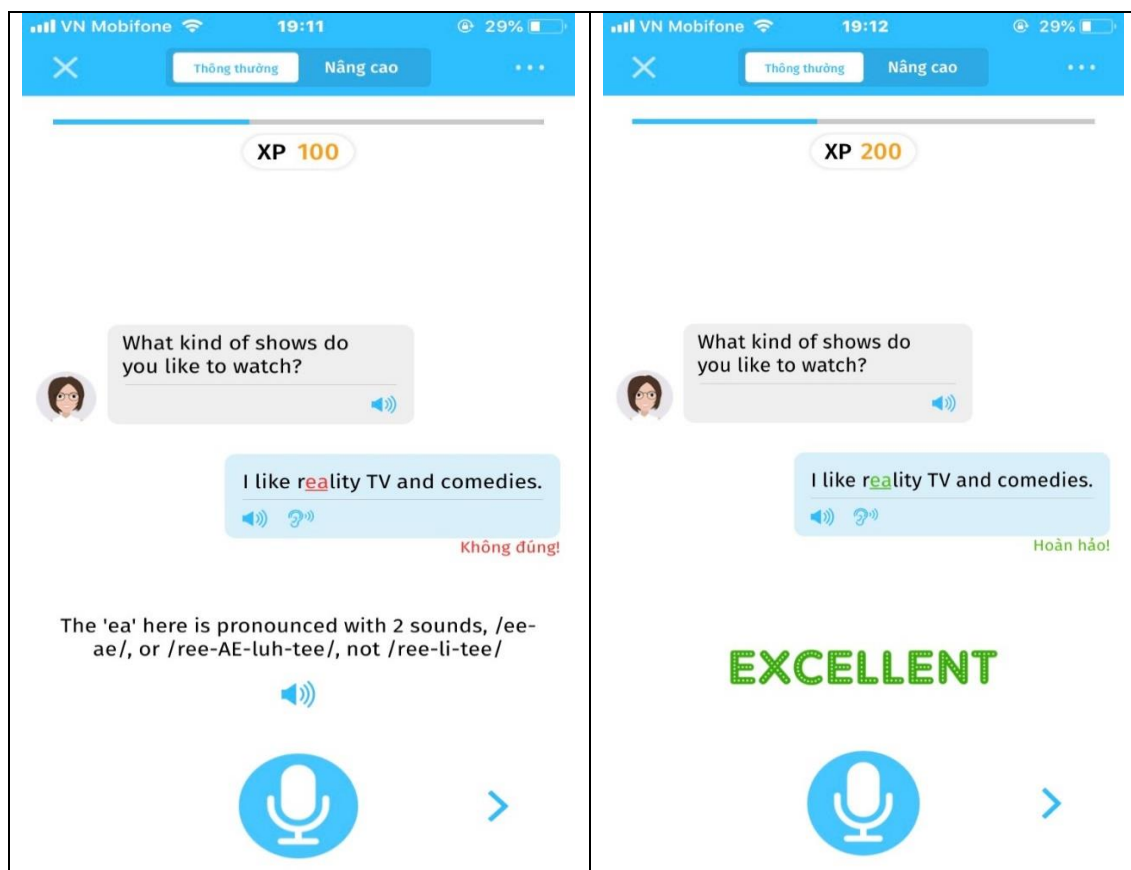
VN Mobifone 19:11 29%

Thông thường Nâng cao

XP 100

What kind of shows do you like to watch?

I like reality TV and comedies.

Không đúng!

The 'ea' here is pronounced with 2 sounds, /ee-ae/, or /ree-AE-luh-tee/, not /ree-li-tee/

VN Mobifone 19:12 29%

Thông thường Nâng cao

XP 200

What kind of shows do you like to watch?

I like reality TV and comedies.

Hoàn hảo!

EXCELLENT